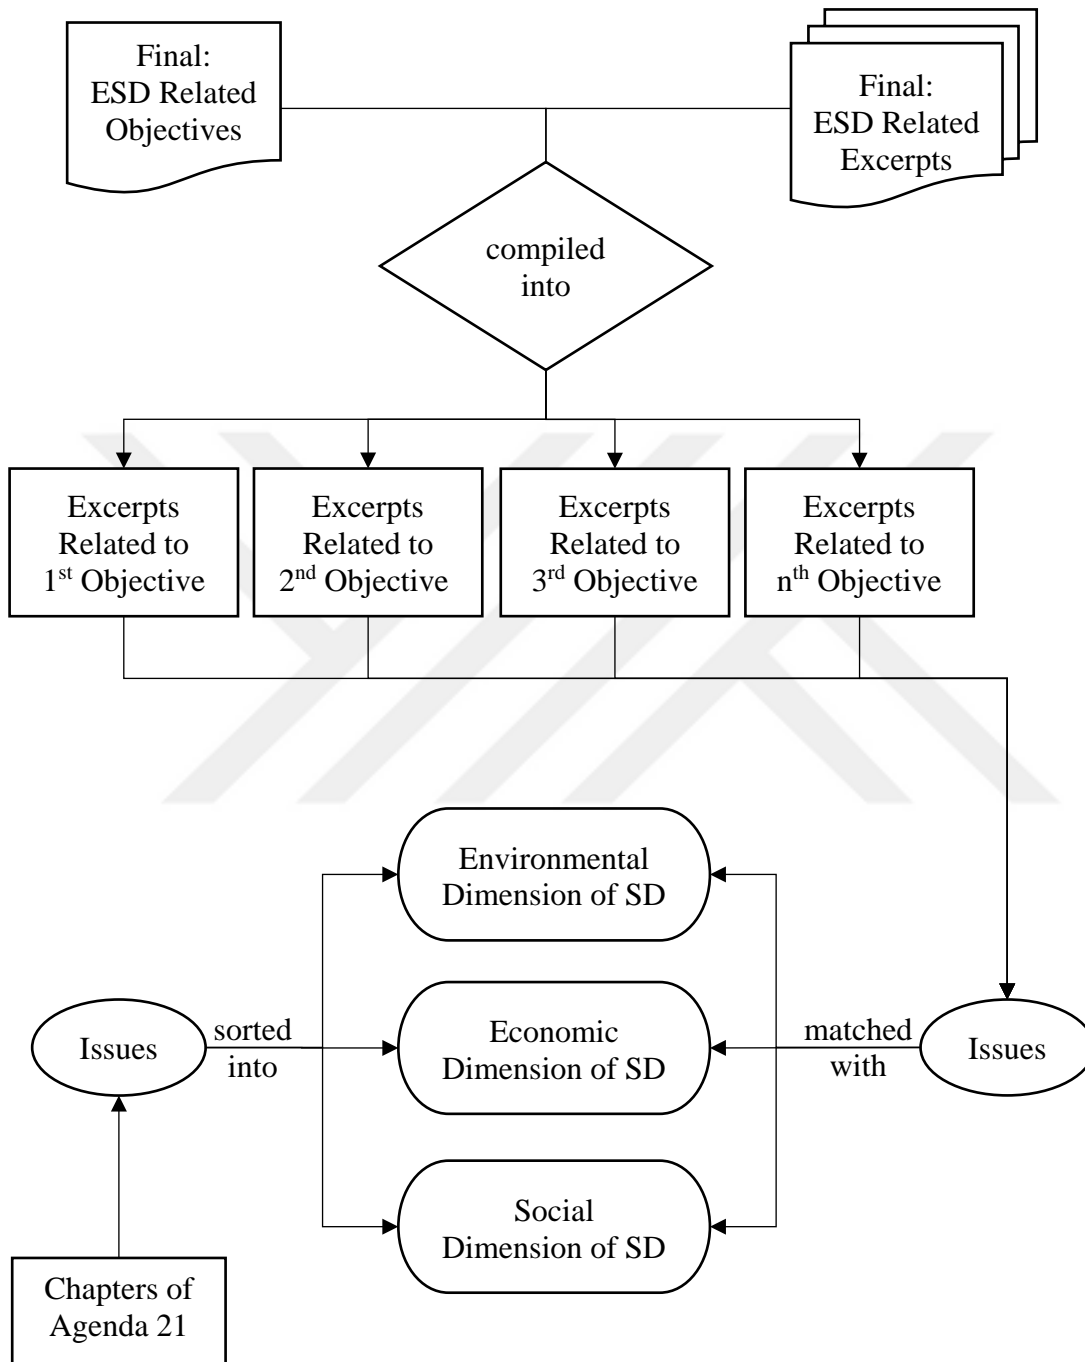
Final: ESD Related Objectives

Final: ESD Related Excerpts

compiled into

Excerpts Related to 1$^{st}$ Objective

Excerpts Related to 2$^{nd}$ Objective

Excerpts Related to 3$^{rd}$ Objective

Excerpts Related to n$^{th}$ Objective

Environmental Dimension of SD

Issues

sorted into

Economic Dimension of SD

matched with

Issues

Social Dimension of SD

Chapters of Agenda 21